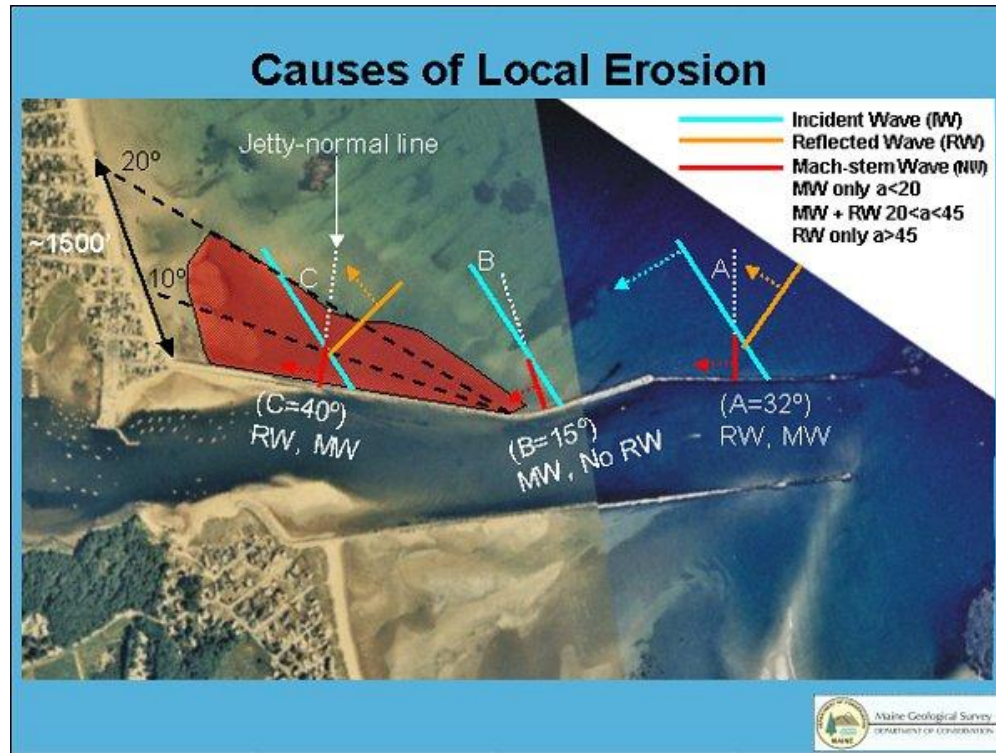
Causes of Local Erosion

Incident Wave (IW)
Reflected Wave (RW)
Mach-stem Wave (MW)
MW only a<20
MW + RW 20<a<45
RW only a>45

Jetty-normal line

20°
~1500'
10°
C
B
A

(C=40°)
RW, MW

(B=15°)
MW, No RW

(A=32°)
RW, MW

Maine Geological Survey
DEPARTMENT OF CONSERVATION